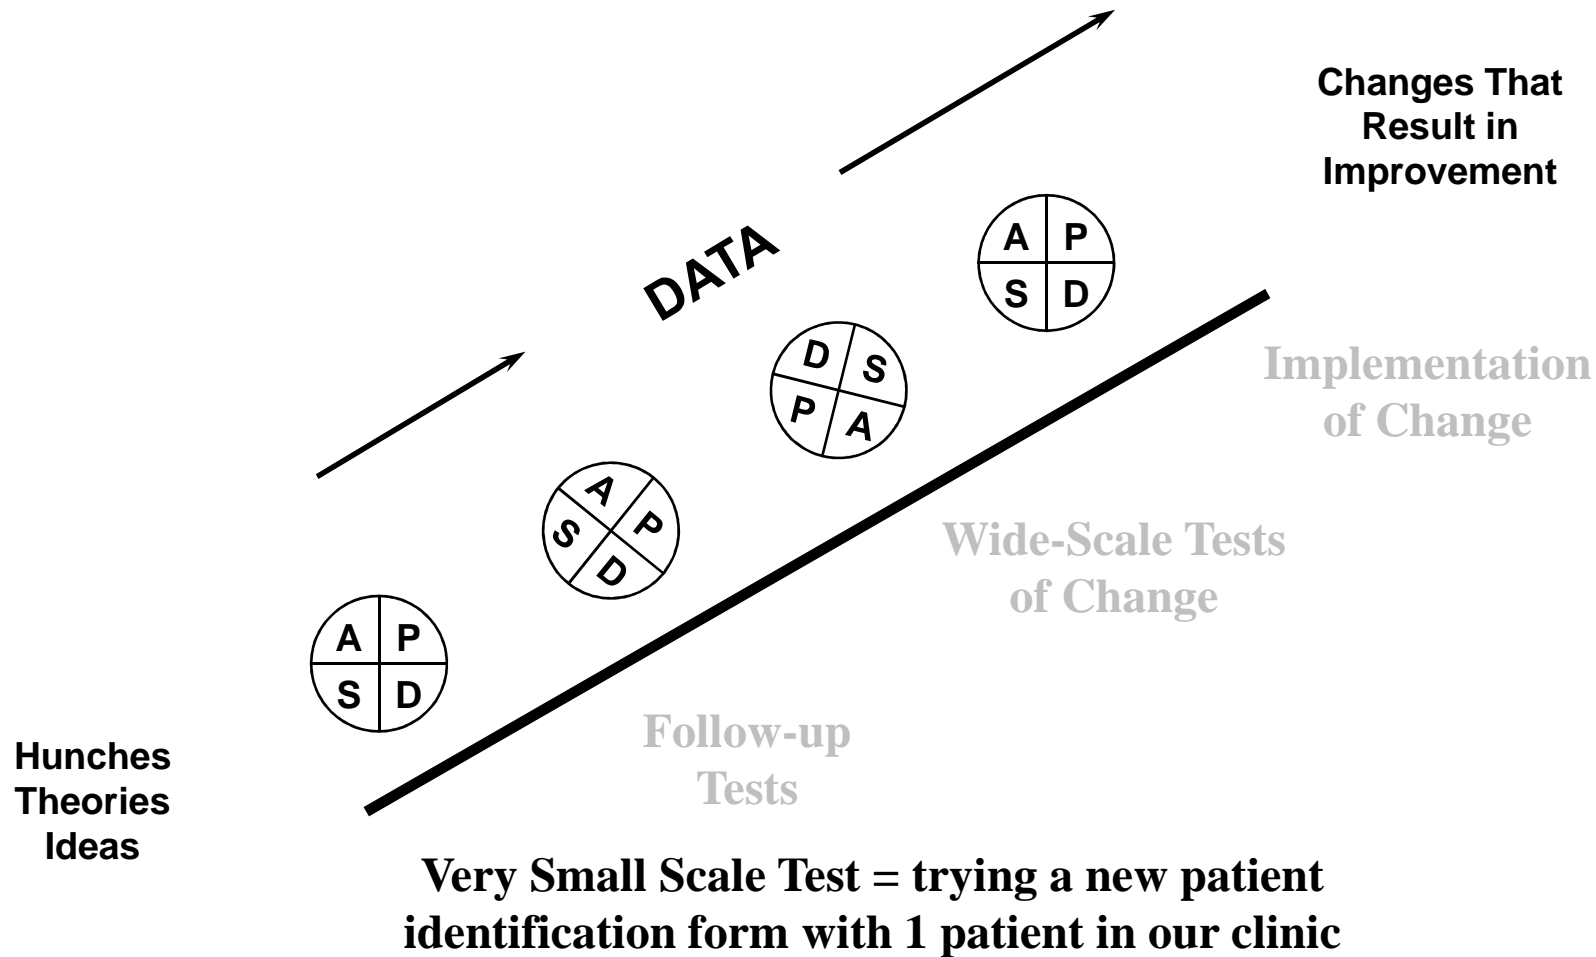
Changes That Result in Improvement

DATA

A P S D

D S P A

A P S D

A P S D

Implementation of Change

Wide-Scale Tests of Change

Follow-up Tests

Hunches Theories Ideas

Very Small Scale Test = trying a new patient identification form with 1 patient in our clinic